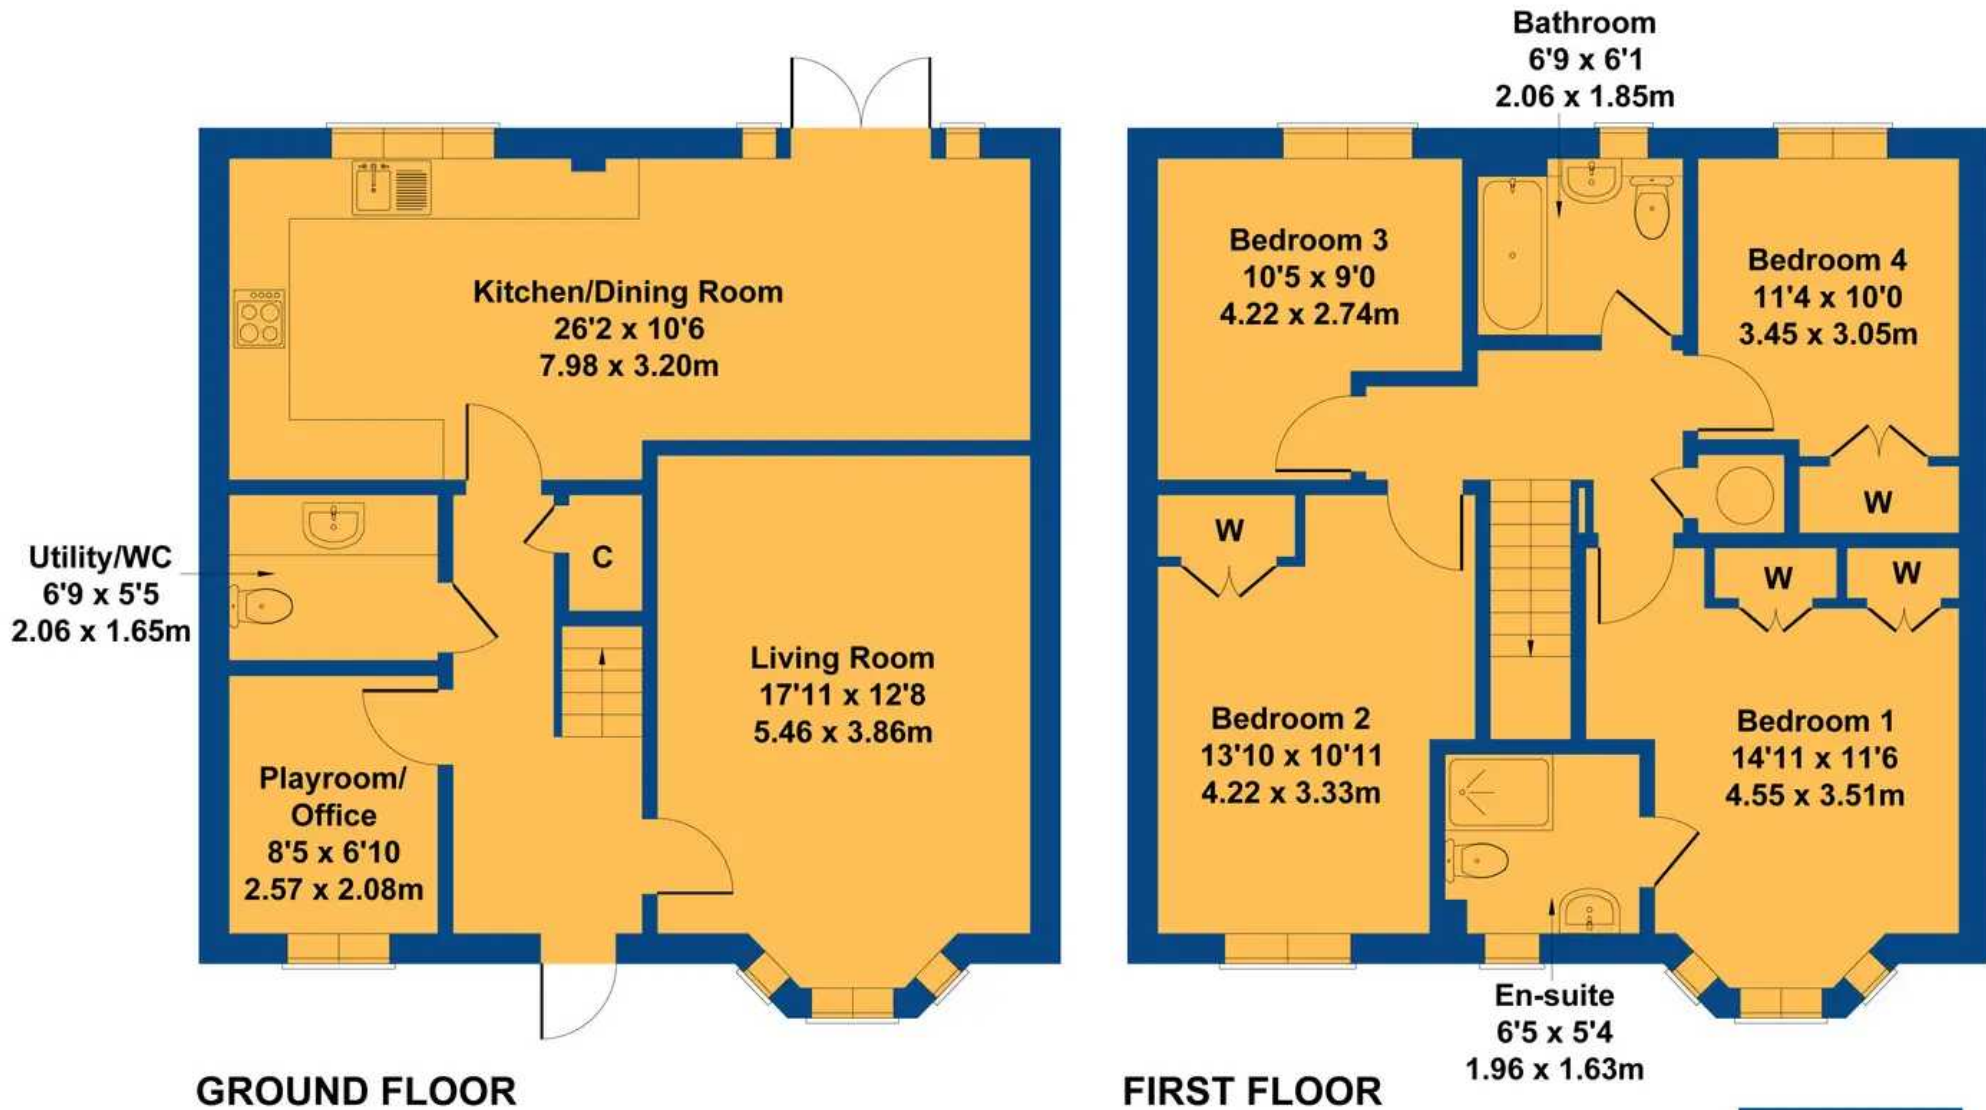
Kitchen/Dining Room
26'2 x 10'6
7.98 x 3.20m

Utility/WC
6'9 x 5'5
2.06 x 1.65m

C

Living Room
17'11 x 12'8
5.46 x 3.86m

Playroom/
Office
8'5 x 6'10
2.57 x 2.08m

GROUND FLOOR

Bathroom
6'9 x 6'1
2.06 x 1.85m

Bedroom 3
10'5 x 9'0
4.22 x 2.74m

Bedroom 4
11'4 x 10'0
3.45 x 3.05m

W

W

W

W

Bedroom 2
13'10 x 10'11
4.22 x 3.33m

Bedroom 1
14'11 x 11'6
4.55 x 3.51m

En-suite
6'5 x 5'4
1.96 x 1.63m

FIRST FLOOR